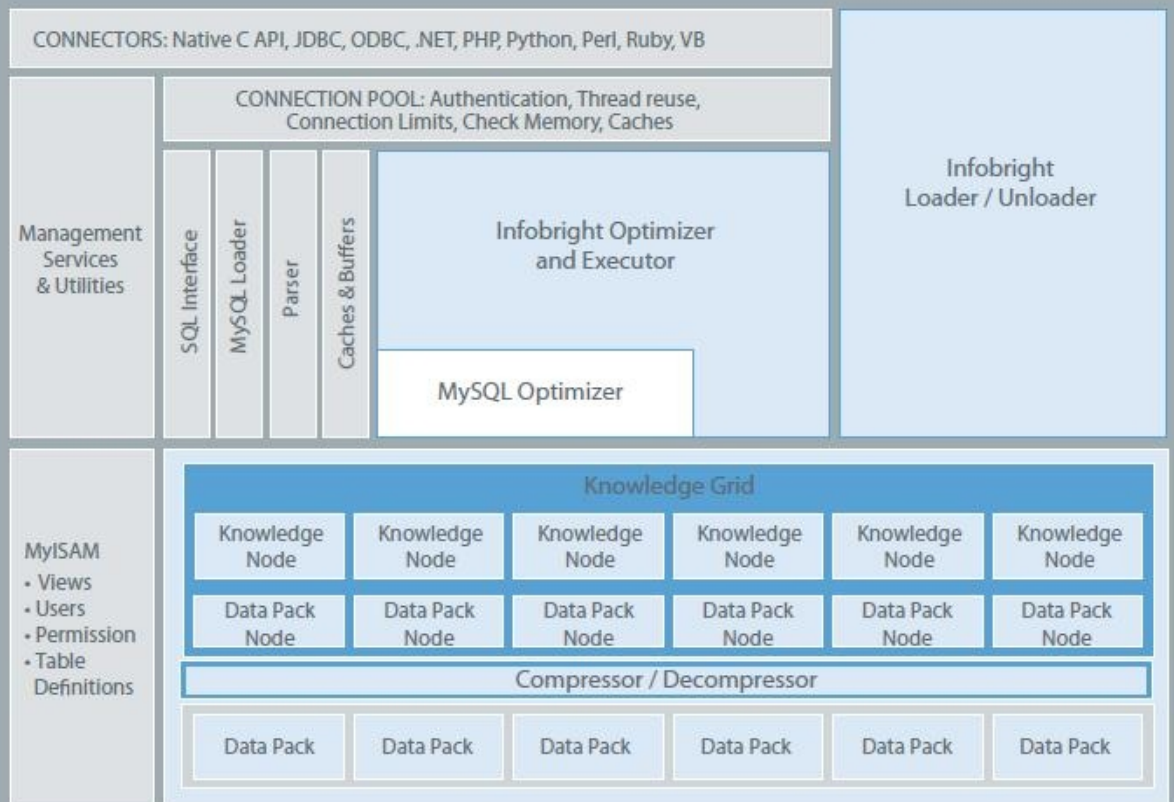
CONNECTORS: Native C API, JDBC, ODBC, .NET, PHP, Python, Perl, Ruby, VB

Infobright Loader / Unloader

Management Services & Utilities

CONNECTION POOL: Authentication, Thread reuse, Connection Limits, Check Memory, Caches

SQL Interface

MySQL Loader

Parser

Caches & Buffers

Infobright Optimizer and Executor

MySQL Optimizer

MyISAM
• Views
• Users
• Permission
• Table Definitions

Knowledge Grid

| Knowledge Node | Knowledge Node | Knowledge Node | Knowledge Node | Knowledge Node | Knowledge Node |
|---|---|---|---|---|---|
| Data Pack Node | Data Pack Node | Data Pack Node | Data Pack Node | Data Pack Node | Data Pack Node |

Compressor / Decompressor

| Data Pack | Data Pack | Data Pack | Data Pack | Data Pack | Data Pack |
|---|---|---|---|---|---|